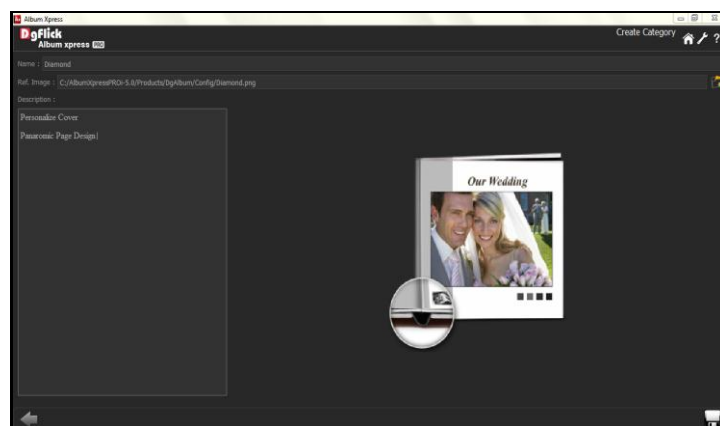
Album Xpress

DgFlick
Album xpress PRO

Create Category

Name : Diamond

Ref. Image : C:/AlbumXpressPRO-5.0/Products/DgAlbum/Config/Diamond.png

Description :

Personalize Cover

Panaromic Page Design|

Our Wedding